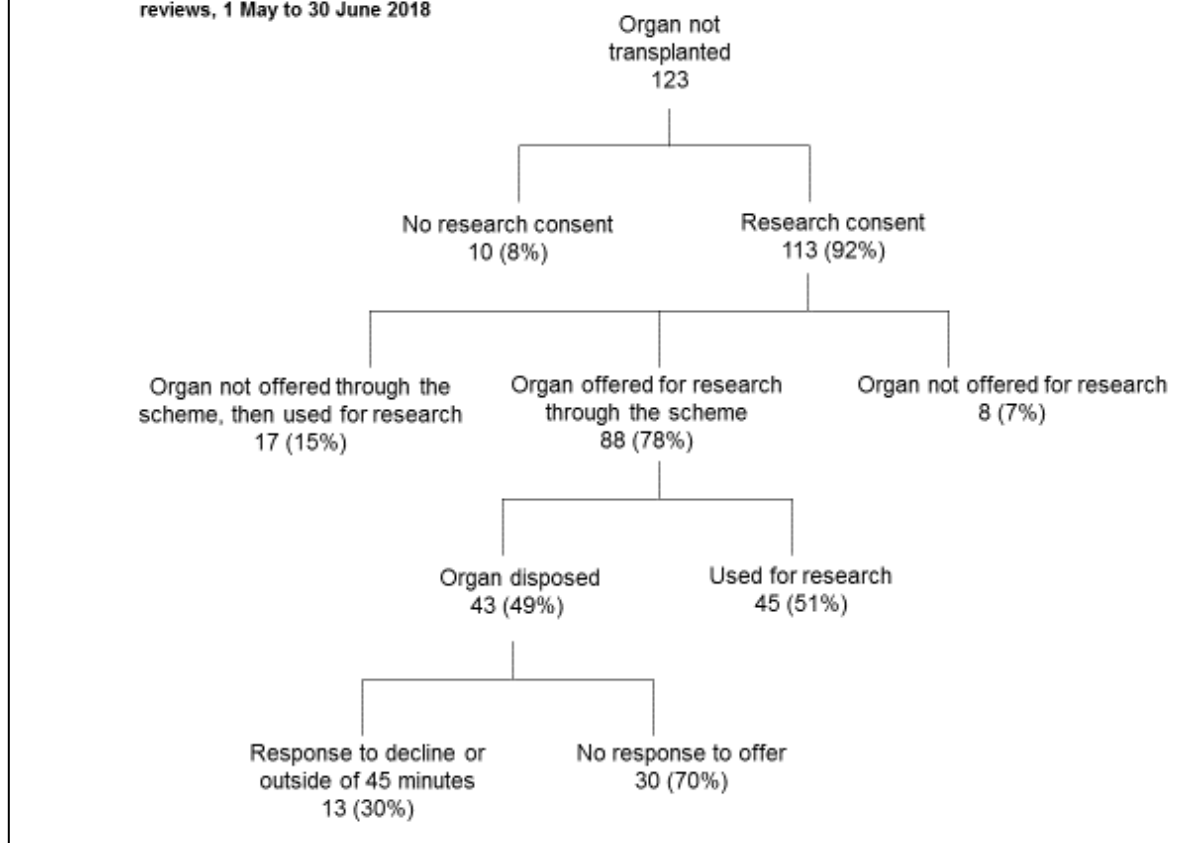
reviews, 1 May to 30 June 2018

Organ not transplanted
123

No research consent
10 (8%)

Research consent
113 (92%)

Organ not offered through the scheme, then used for research
17 (15%)

Organ offered for research through the scheme
88 (78%)

Organ not offered for research
8 (7%)

Organ disposed
43 (49%)

Used for research
45 (51%)

Response to decline or outside of 45 minutes
13 (30%)

No response to offer
30 (70%)